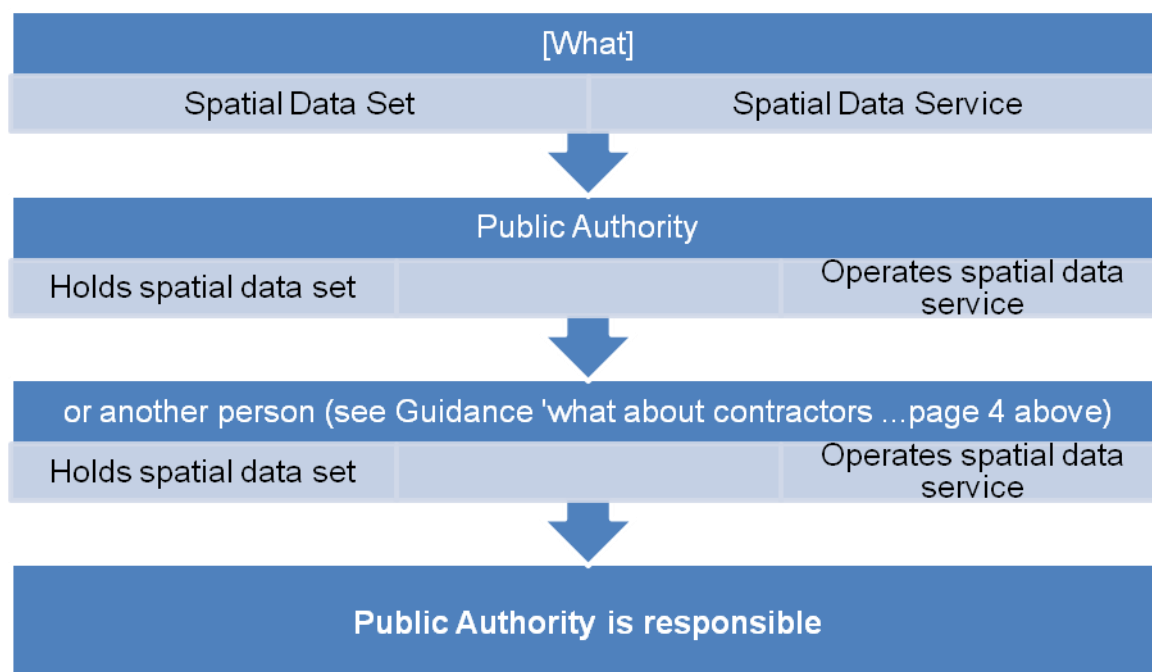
[What]

Spatial Data Set

Spatial Data Service

Public Authority

Holds spatial data set

Operates spatial data service

or another person (see Guidance 'what about contractors ...page 4 above)

Holds spatial data set

Operates spatial data service

Public Authority is responsible